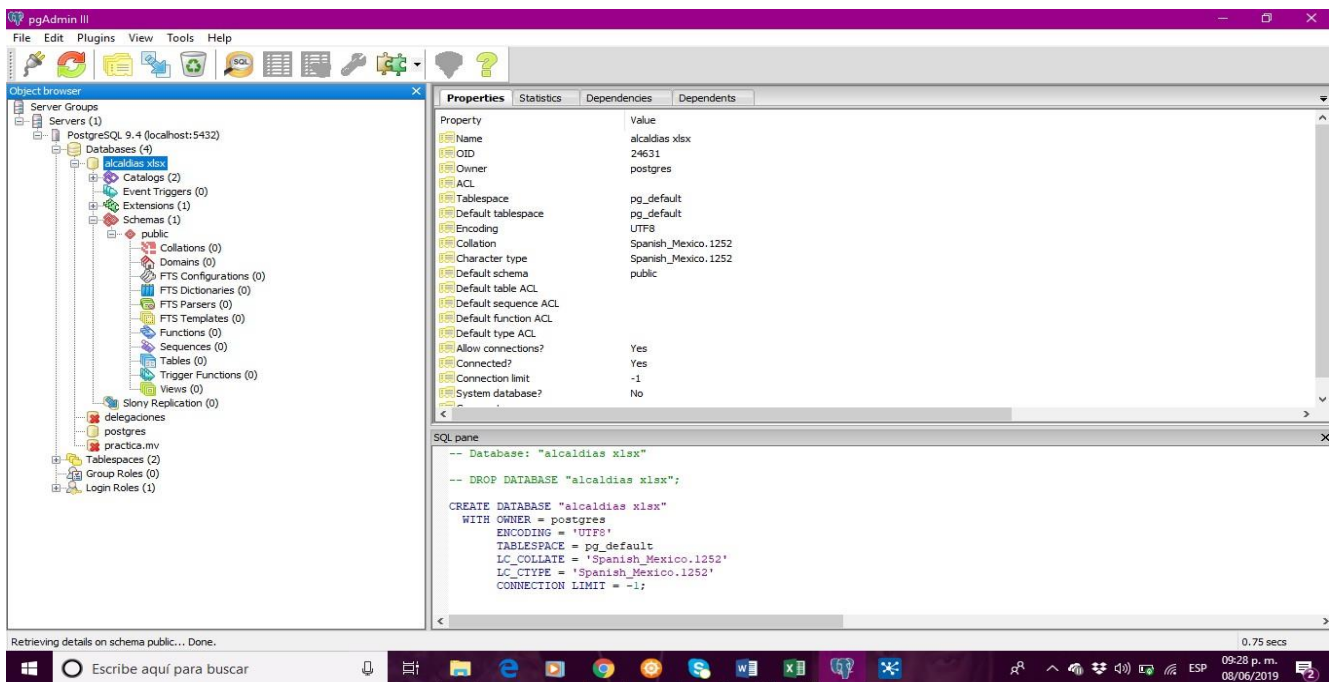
pgAdmin III

File Edit Plugins View Tools Help

Object browser

Server Groups
Servers (1)
PostgreSQL 9.4 (localhost:5432)
Databases (4)
alcaldias xlsx
Catalogs (2)
Event Triggers (0)
Extensions (1)
Schemas (1)
public
Collations (0)
Domains (0)
FTS Configurations (0)
FTS Dictionaries (0)
FTS Parsers (0)
FTS Templates (0)
Functions (0)
Sequences (0)
Tables (0)
Trigger Functions (0)
Views (0)
Slony Replication (0)
delegaciones
postgres
practica.mv
Tablespaces (2)
Group Roles (0)
Login Roles (1)

Properties | Statistics | Dependencies | Dependents

| Property | Value |
|---|---|
| Name | alcaldias xlsx |
| OID | 24631 |
| Owner | postgres |
| ACL | |
| Tablespace | pg_default |
| Default tablespace | pg_default |
| Encoding | UTF8 |
| Collation | Spanish_Mexico.1252 |
| Character type | Spanish_Mexico.1252 |
| Default schema | public |
| Default table ACL | |
| Default sequence ACL | |
| Default function ACL | |
| Default type ACL | |
| Allow connections? | Yes |
| Connected? | Yes |
| Connection limit | -1 |
| System database? | No |

SQL pane

-- Database: "alcaldias xlsx"

-- DROP DATABASE "alcaldias xlsx";

CREATE DATABASE "alcaldias xlsx"
  WITH OWNER = postgres
       ENCODING = 'UTF8'
       TABLESPACE = pg_default
       LC_COLLATE = 'Spanish_Mexico.1252'
       LC_CTYPE = 'Spanish_Mexico.1252'
       CONNECTION LIMIT = -1;

Retrieving details on schema public... Done.

0.75 secs

Escribe aquí para buscar

ESP 09:28 p. m. 08/06/2019